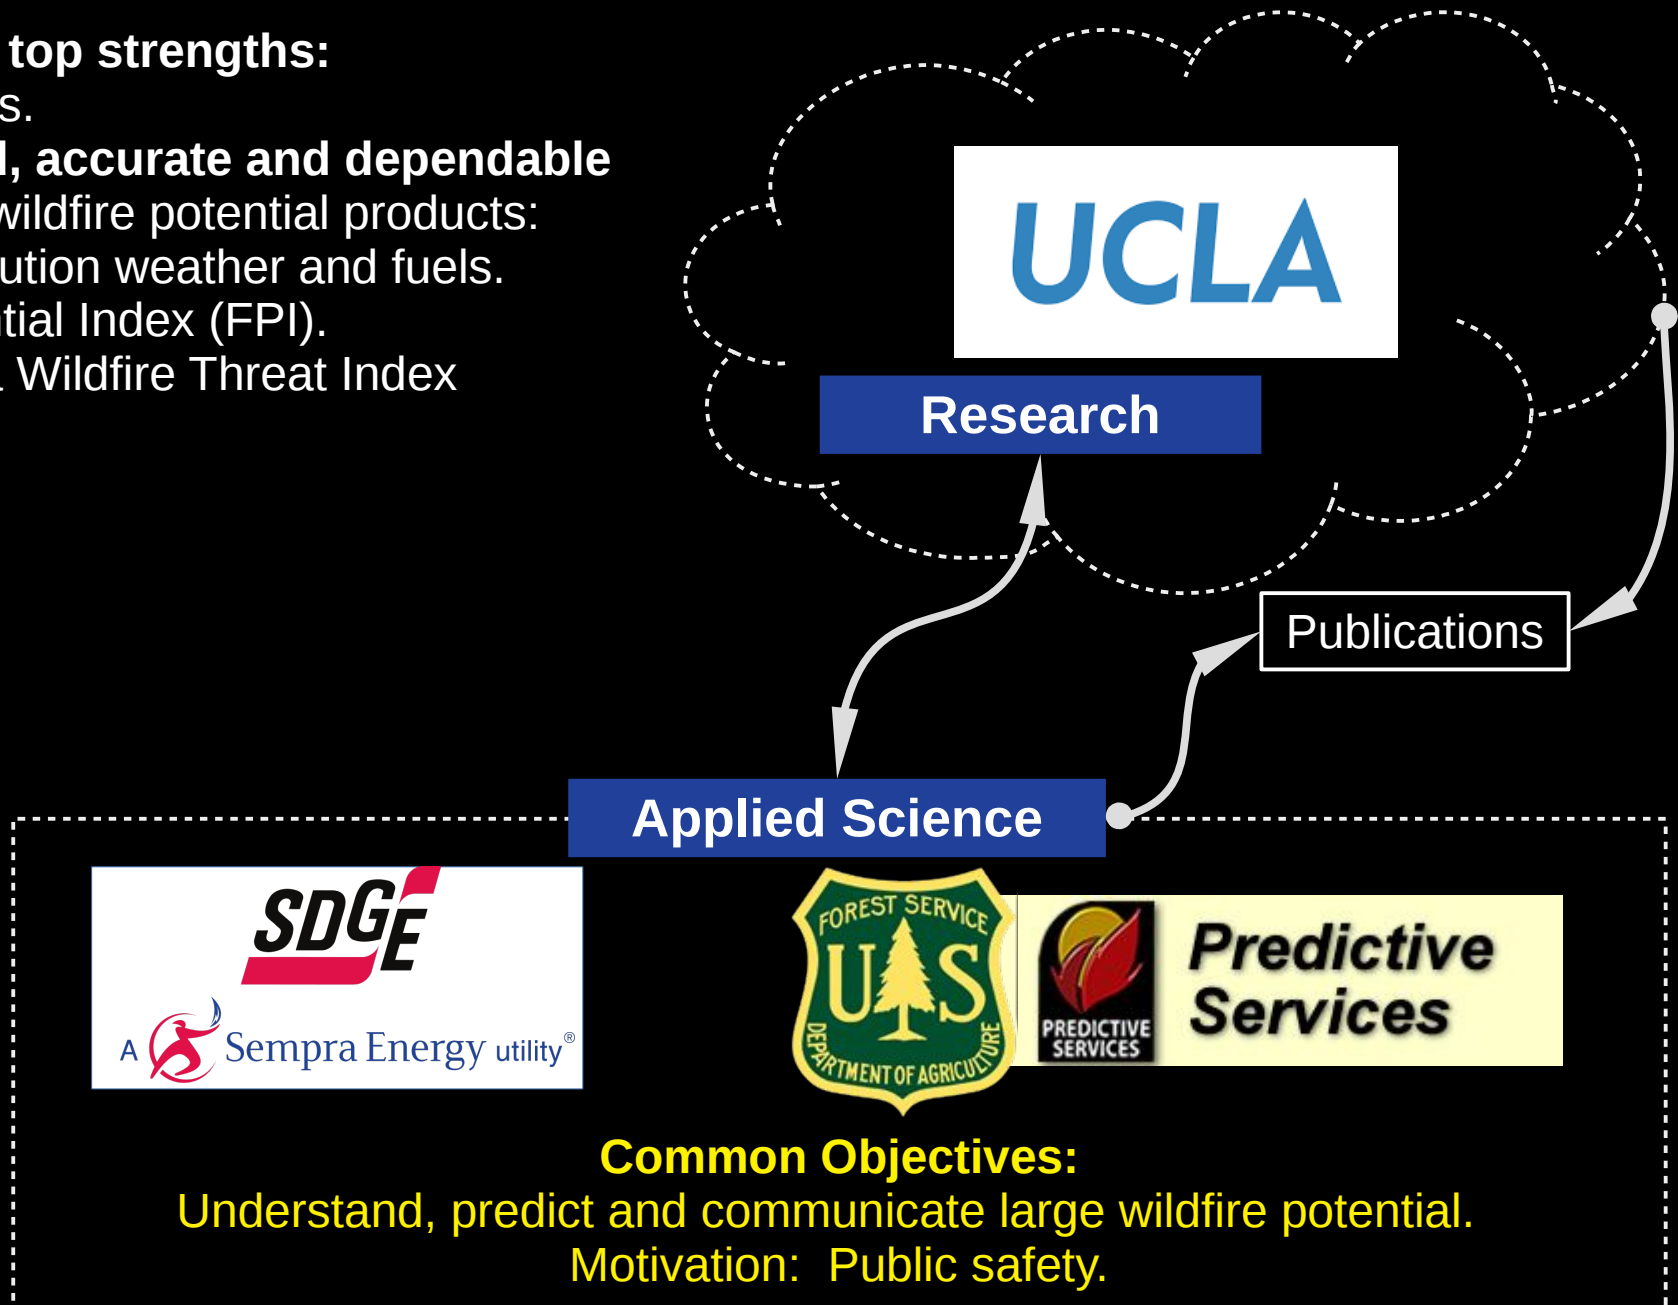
top strengths:
s.
l, accurate and dependable
wildfire potential products:
ution weather and fuels.
tial Index (FPI).
. Wildfire Threat Index

UCLA

Research

Publications

Applied Science

SDGE
A Sempra Energy utility®

FOREST SERVICE
U S
DEPARTMENT OF AGRICULTURE

PREDICTIVE SERVICES
Predictive Services

Common Objectives:
Understand, predict and communicate large wildfire potential.
Motivation: Public safety.